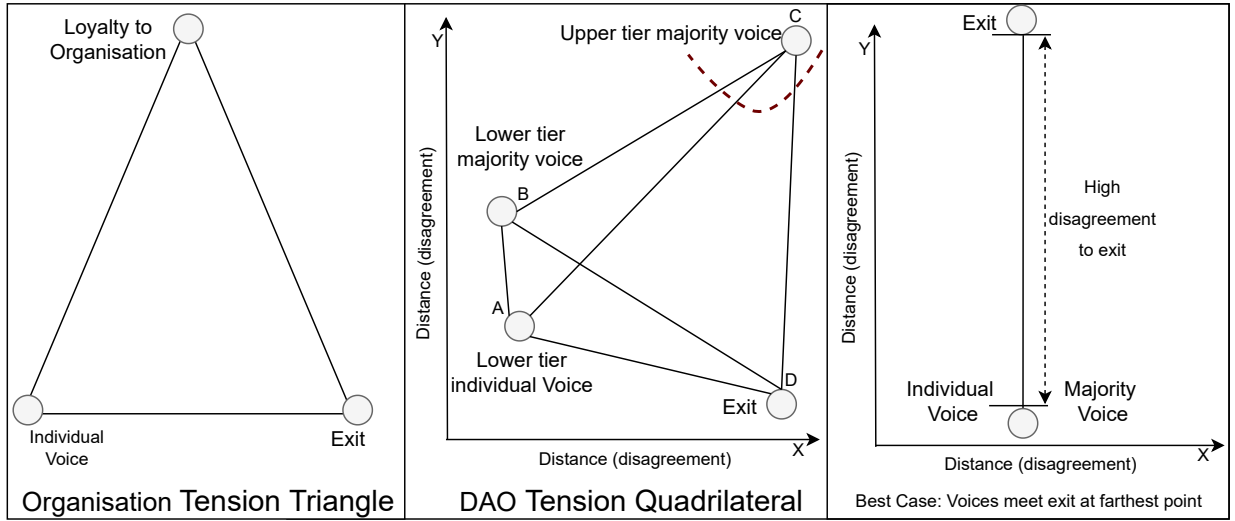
Loyalty to Organisation

Individual Voice

Exit

Organisation Tension Triangle

Y

Upper tier majority voice

C

Lower tier majority voice

B

A

Lower tier individual Voice

D

Exit

Distance (disagreement)

Distance (disagreement)

X

DAO Tension Quadrilateral

Exit

Y

High disagreement to exit

Distance (disagreement)

Individual Voice

Majority Voice

Distance (disagreement)

X

Best Case: Voices meet exit at farthest point